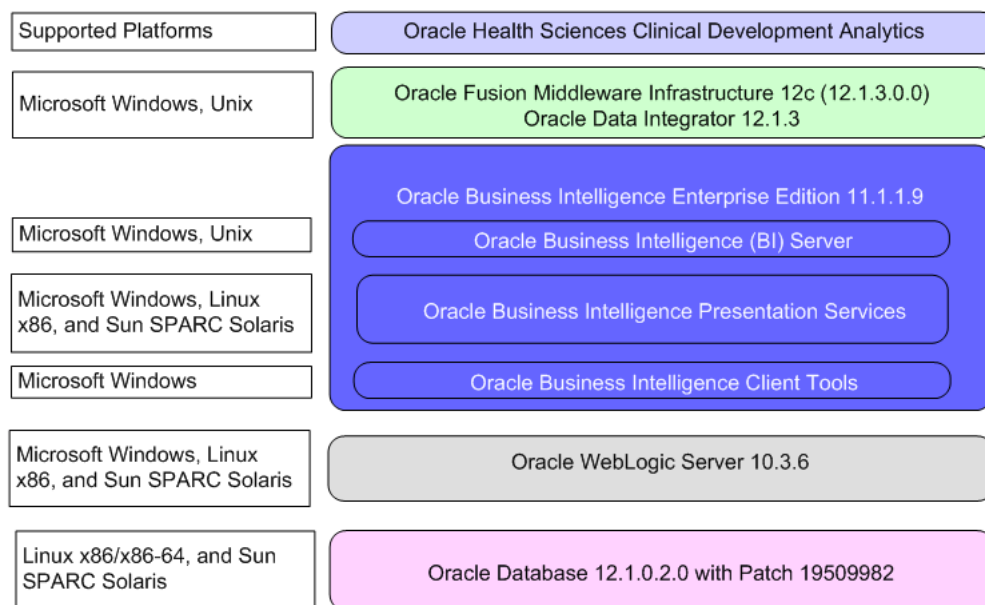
Supported Platforms

Oracle Health Sciences Clinical Development Analytics

Microsoft Windows, Unix

Oracle Fusion Middleware Infrastructure 12c (12.1.3.0.0)
Oracle Data Integrator 12.1.3

Oracle Business Intelligence Enterprise Edition 11.1.1.9

Microsoft Windows, Unix

Oracle Business Intelligence (BI) Server

Microsoft Windows, Linux x86, and Sun SPARC Solaris

Oracle Business Intelligence Presentation Services

Microsoft Windows

Oracle Business Intelligence Client Tools

Microsoft Windows, Linux x86, and Sun SPARC Solaris

Oracle WebLogic Server 10.3.6

Linux x86/x86-64, and Sun SPARC Solaris

Oracle Database 12.1.0.2.0 with Patch 19509982